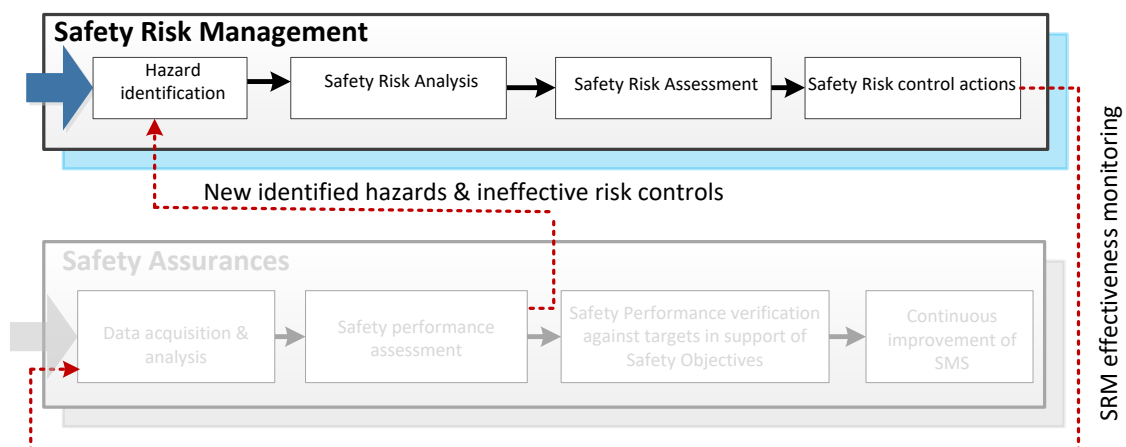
Safety Risk Management

Hazard identification

Safety Risk Analysis

Safety Risk Assessment

Safety Risk control actions

New identified hazards & ineffective risk controls

Safety Assurances

Data acquisition & analysis

Safety performance assessment

Safety Performance verification against targets in support of Safety Objectives

Continuous improvement of SMS

SRM effectiveness monitoring